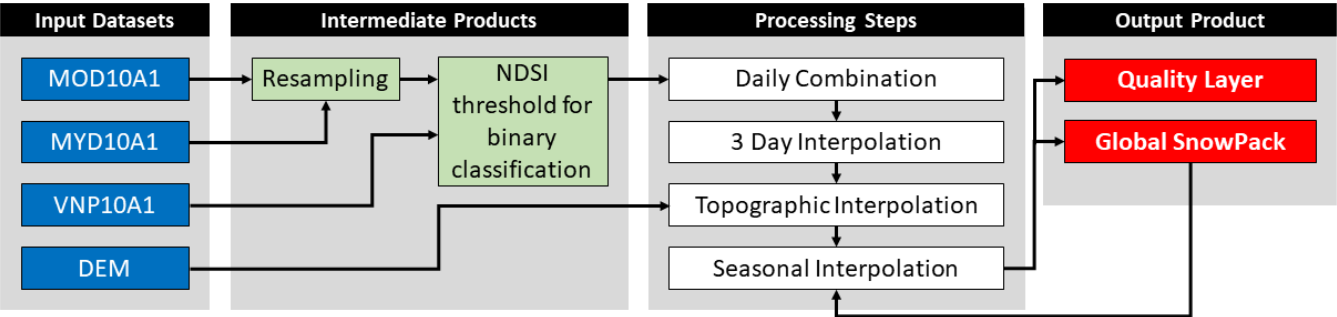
Input Datasets

MOD10A1

MYD10A1

VNP10A1

DEM

Intermediate Products

Resampling

NDSI threshold for binary classification

Processing Steps

Daily Combination

3 Day Interpolation

Topographic Interpolation

Seasonal Interpolation

Output Product

Quality Layer

Global SnowPack